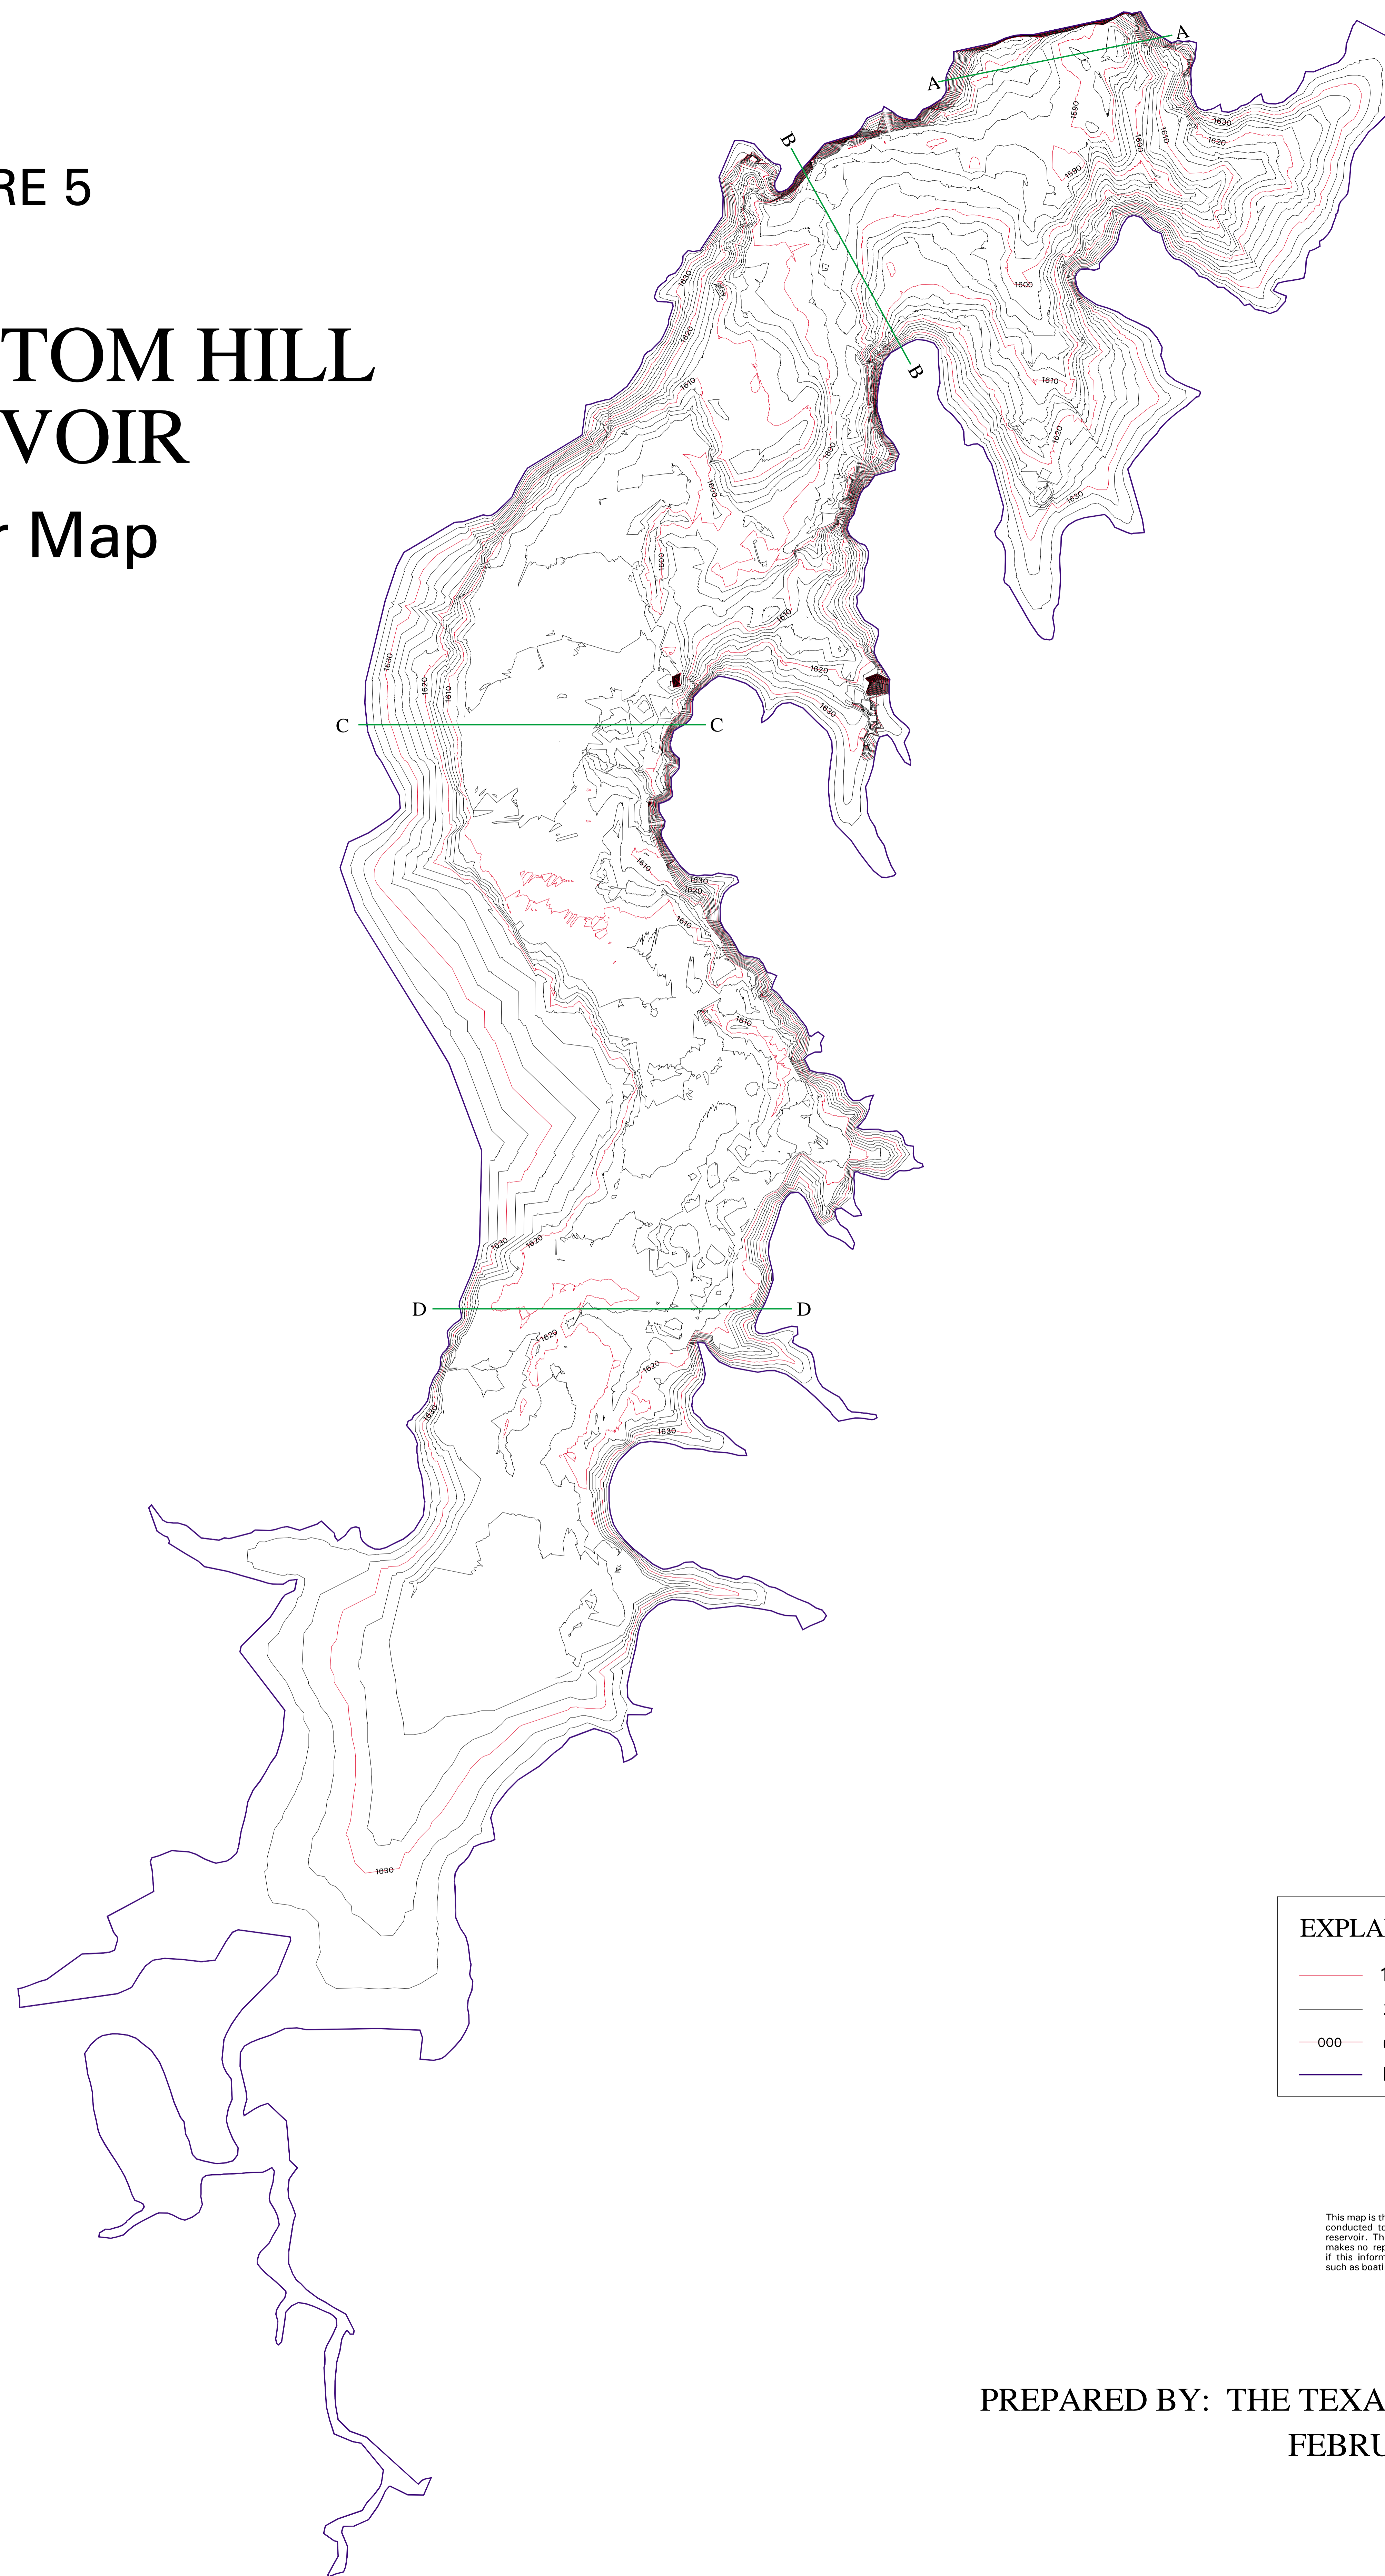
RE 5

TOM HILL
VOIR

r Map

A
A
B
B
C
C
D
D

1590
1610
1630
1620
1600
1590
1600
1610
1630
1620
1610
1600
1610
1600
1620
1630
1610
1630
1620
1610
1610
1630
1620
1620
1630
1620
1610
1630
1620
1630
1630

EXPLA
1
:
000
(
I

This map is th
conducted to
reservoir. Th
makes no rep
if this inform
such as boati

PREPARED BY: THE TEXA
FEBRU